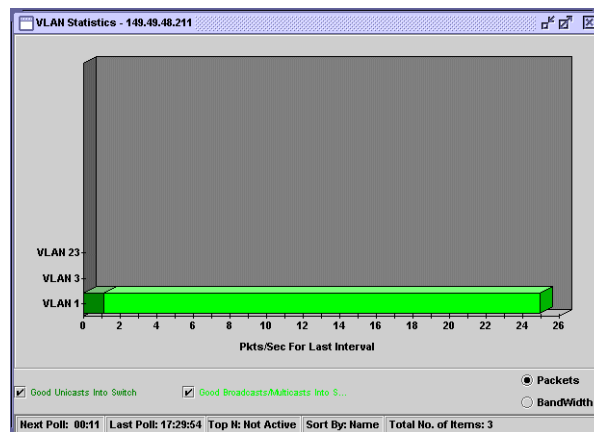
VLAN Statistics - 149.49.48.211

VLAN 23
VLAN 3
VLAN 1

0 2 4 6 8 10 12 14 16 18 20 22 24 26

Pkts/Sec For Last Interval

Good Unicasts Into Switch
Good Broadcasts/Multicasts Into S...

Packets
BandWidth

Next Poll: 00:11 | Last Poll: 17:29:54 | Top N: Not Active | Sort By: Name | Total No. of Items: 3